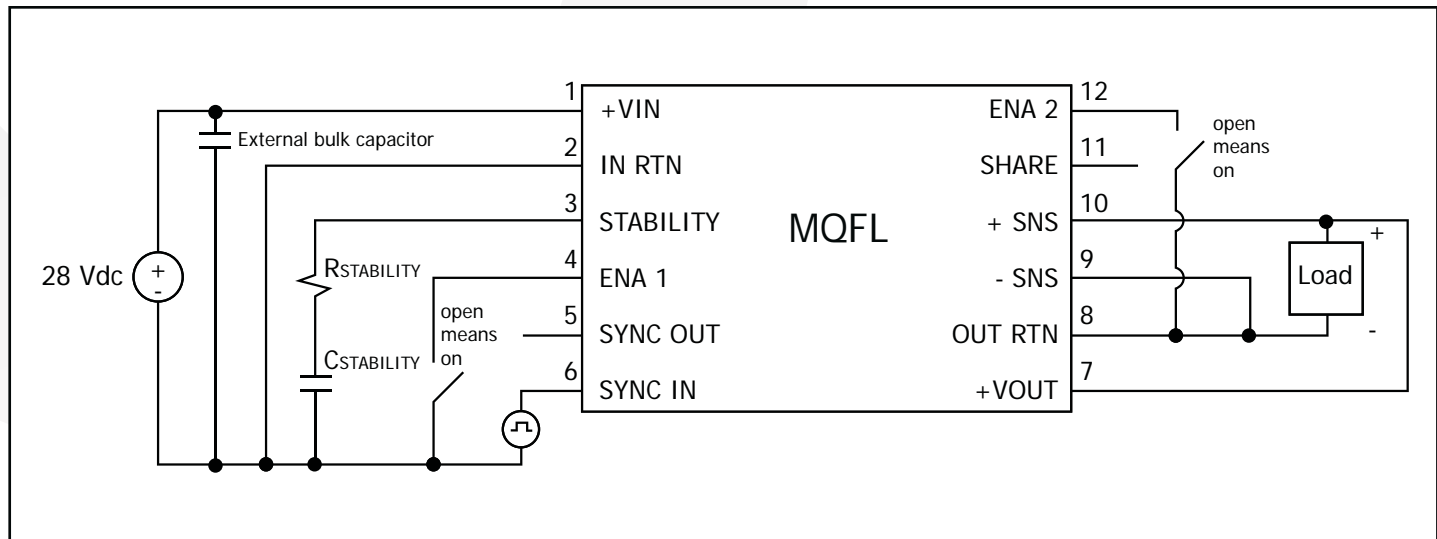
1 +VIN
External bulk capacitor
2 IN RTN
3 STABILITY
MQFL
28 Vdc + -
RSTABILITY
4 ENA 1
open means on
5 SYNC OUT
CSTABILITY
6 SYNC IN
12 ENA 2
open means on
11 SHARE
10 + SNS
9 - SNS
8 OUT RTN
7 +VOUT
Load
+
-